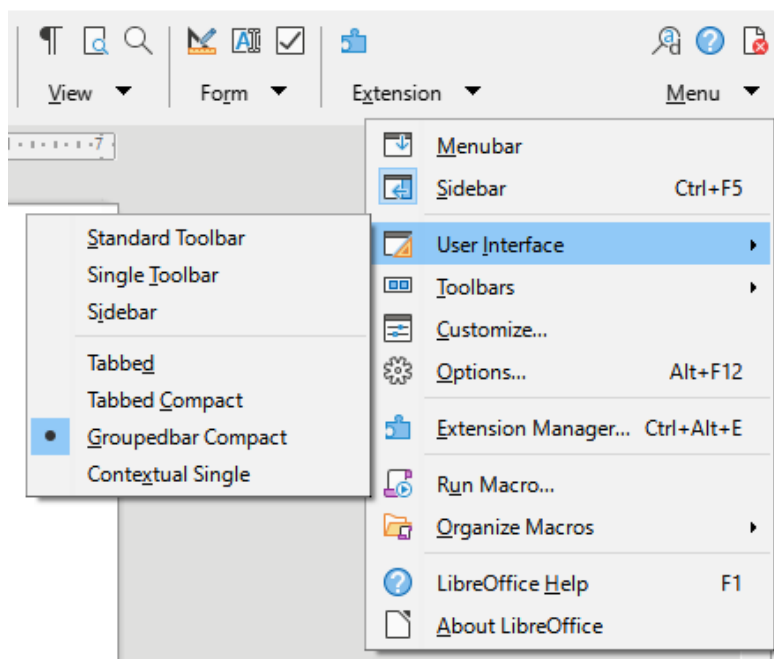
View
Form
Extension
Menu

7

Menubar
Sidebar Ctrl+F5
User Interface
Toolbars
Customize...
Options... Alt+F12
Extension Manager... Ctrl+Alt+E
Run Macro...
Organize Macros
LibreOffice Help F1
About LibreOffice

Standard Toolbar
Single Toolbar
Sidebar
Tabbed
Tabbed Compact
Groupedbar Compact
Contextual Single